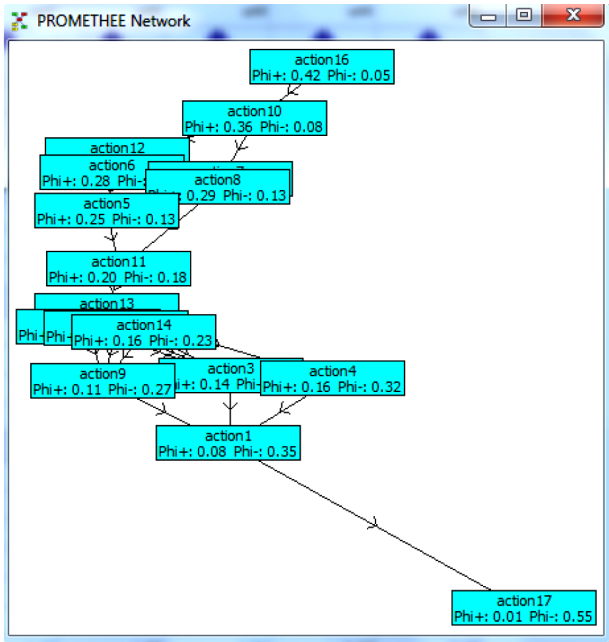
PROMETHEE Network

action16
Phi+: 0.42 Phi-: 0.05

action10
Phi+: 0.36 Phi-: 0.08

action12

action6
Phi+: 0.28 Phi-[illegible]

action7

action8
Phi+: 0.29 Phi-: 0.13

action5
Phi+: 0.25 Phi-: 0.13

action11
Phi+: 0.20 Phi-: 0.18

action13

Phi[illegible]

action14
Phi+: 0.16 Phi-: 0.23

action9
Phi+: 0.11 Phi-: 0.27

action3
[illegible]i+: 0.14 Phi-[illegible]

action4
Phi+: 0.16 Phi-: 0.32

action1
Phi+: 0.08 Phi-: 0.35

action17
Phi+: 0.01 Phi-: 0.55